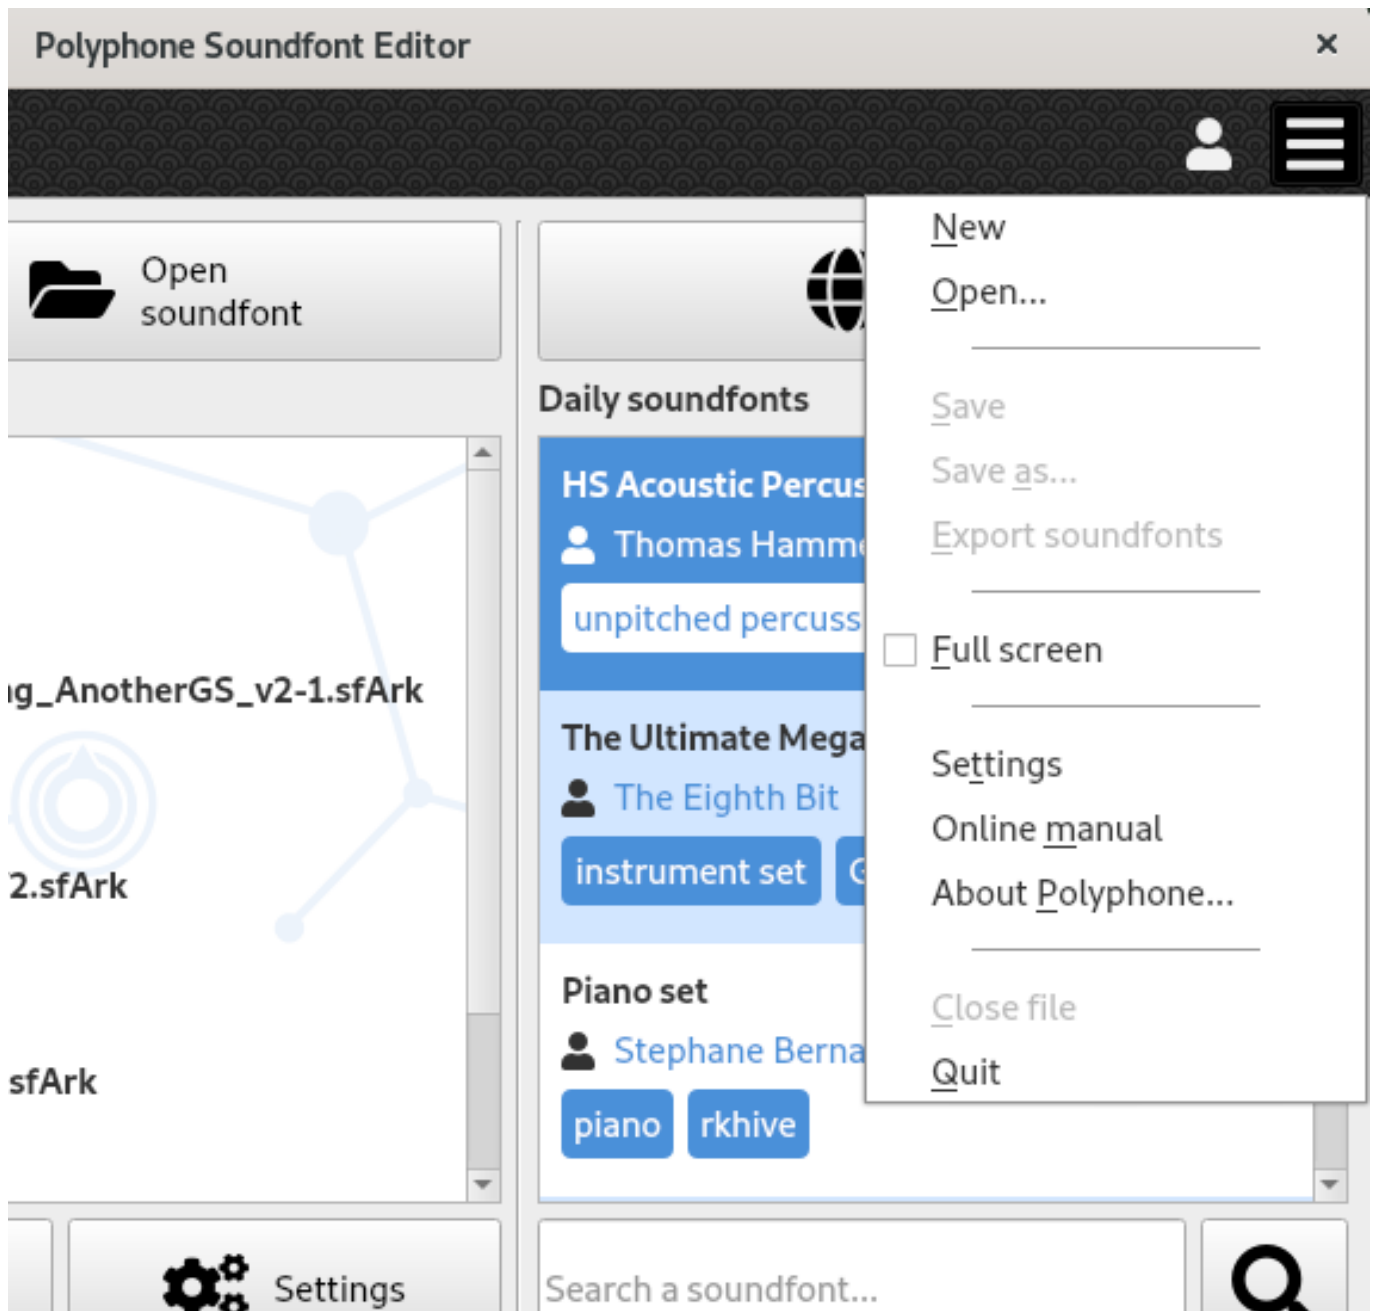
Polyphone Soundfont Editor

×

Open soundfont

Daily soundfonts

ıg_AnotherGS_v2-1.sfArk

2.sfArk

sfArk

HS Acoustic Percus

Thomas Hamm

unpitched percuss

The Ultimate Mega

The Eighth Bit

instrument set

G

Piano set

Stephane Berna

piano

rkhive

New

Open...

Save

Save as...

Export soundfonts

Full screen

Settings

Online manual

About Polyphone...

Close file

Quit

Settings

Search a soundfont...